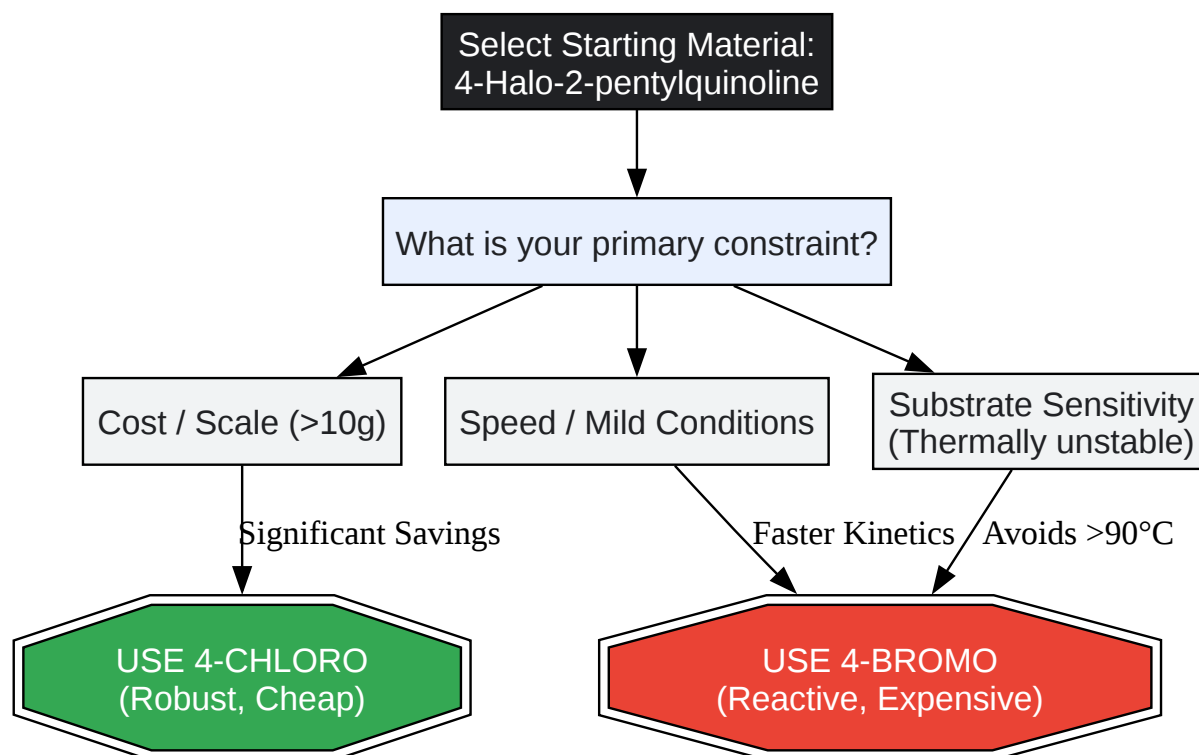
Select Starting Material:
4-Halo-2-pentylquinoline

What is your primary constraint?

Cost / Scale (>10g)

Speed / Mild Conditions

Substrate Sensitivity
(Thermally unstable)

Significant Savings

Faster Kinetics

Avoids >90°C

USE 4-CHLORO
(Robust, Cheap)

USE 4-BROMO
(Reactive, Expensive)